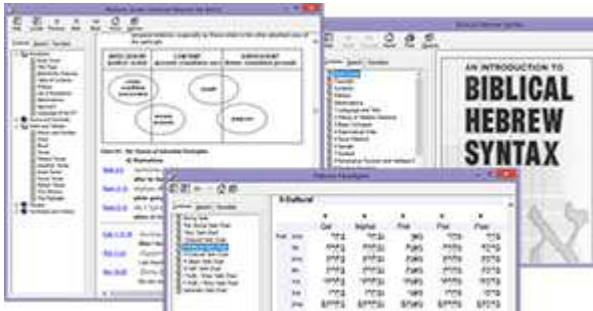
Biblical Hebrew Syntax

AN INTRODUCTION TO
BIBLICAL
HEBREW
SYNTAX

Hebrew Paradigms

Contents Search Favorites

Contents Search Favorites

Contents Search Favorites

III-Guttural

Qal
Niphal
Piel
Pual
Hiphil
Hophal

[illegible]